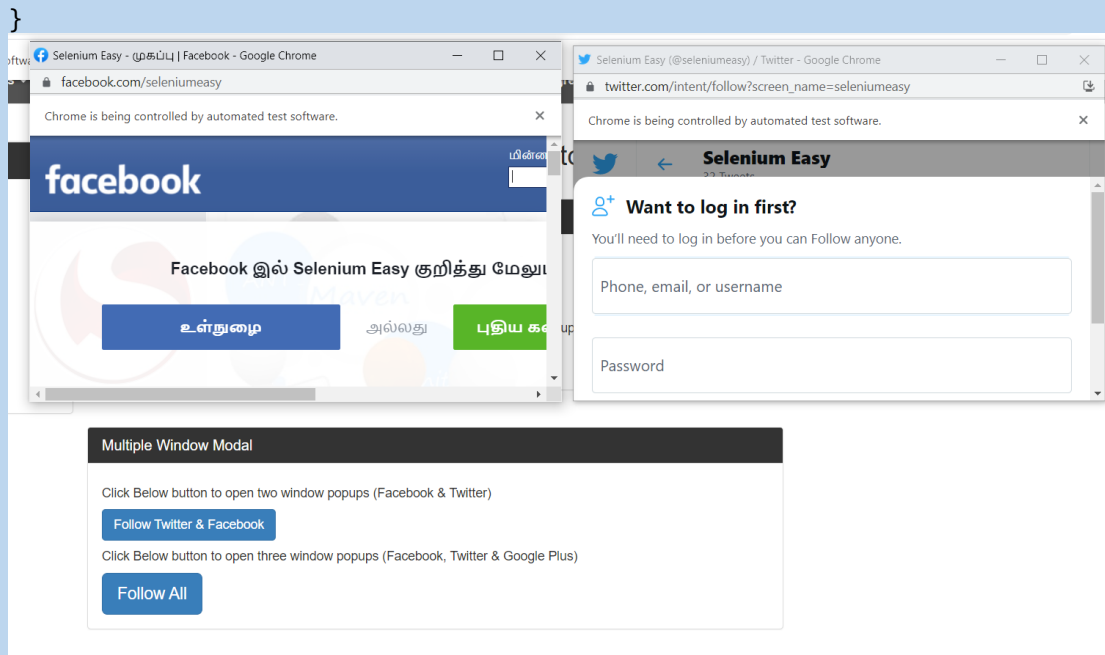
}

Selenium Easy - முகப்பு | Facebook - Google Chrome

facebook.com/seleniumeasy

Chrome is being controlled by automated test software.

facebook

மின்ன

Facebook இல் Selenium Easy குறித்து மேலு

உள்நுழை

அல்லது

புதிய க

Selenium Easy (@seleniumeasy) / Twitter - Google Chrome

twitter.com/intent/follow?screen_name=seleniumeasy

Chrome is being controlled by automated test software.

Selenium Easy

Want to log in first?

You'll need to log in before you can Follow anyone.

Phone, email, or username

Password

Multiple Window Modal

Click Below button to open two window popups (Facebook & Twitter)

Follow Twitter & Facebook

Click Below button to open three window popups (Facebook, Twitter & Google Plus)

Follow All